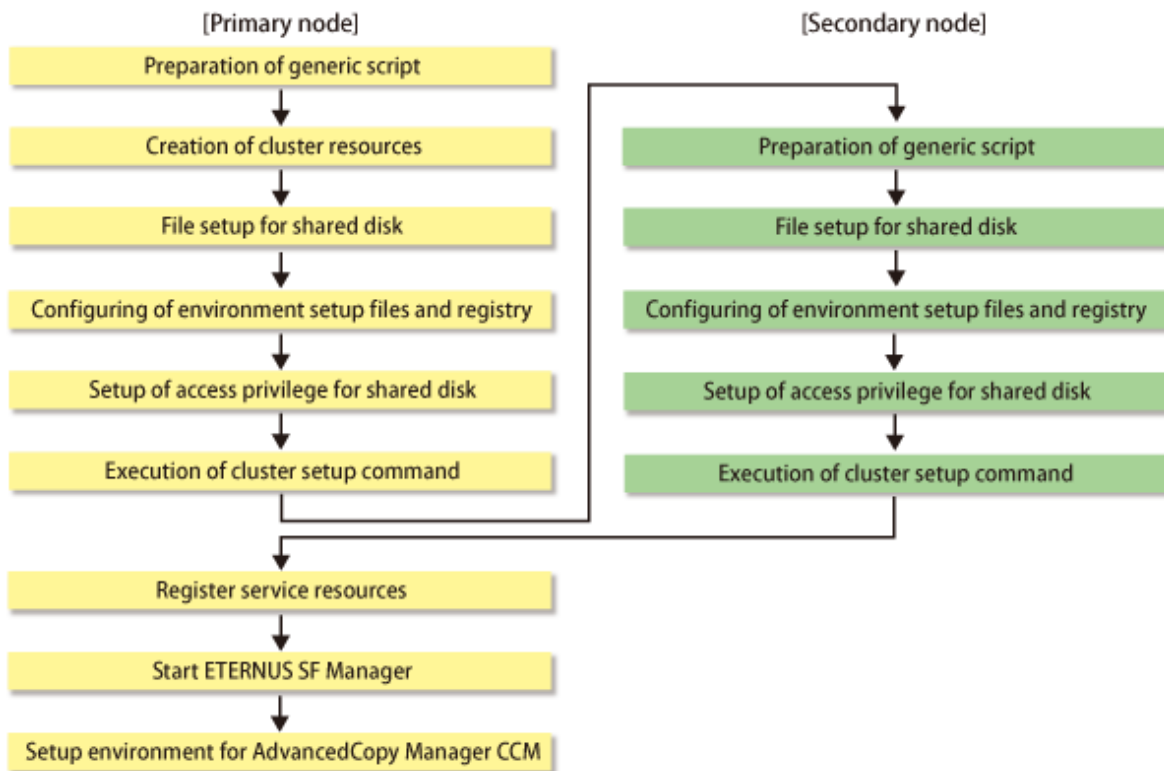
[Primary node]

Preparation of generic script

Creation of cluster resources

File setup for shared disk

Configuring of environment setup files and registry

Setup of access privilege for shared disk

Execution of cluster setup command

[Secondary node]

Preparation of generic script

File setup for shared disk

Configuring of environment setup files and registry

Setup of access privilege for shared disk

Execution of cluster setup command

Register service resources

Start ETERNUS SF Manager

Setup environment for AdvancedCopy Manager CCM